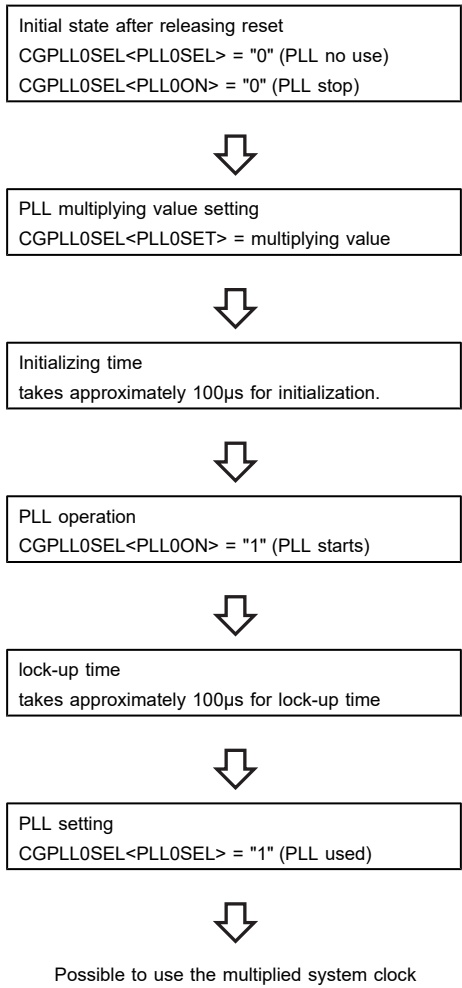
Initial state after releasing reset
CGPLL0SEL<PLL0SEL> = "0" (PLL no use)
CGPLL0SEL<PLL0ON> = "0" (PLL stop)

PLL multiplying value setting
CGPLL0SEL<PLL0SET> = multiplying value

Initializing time
takes approximately 100μs for initialization.

PLL operation
CGPLL0SEL<PLL0ON> = "1" (PLL starts)

lock-up time
takes approximately 100μs for lock-up time

PLL setting
CGPLL0SEL<PLL0SEL> = "1" (PLL used)

Possible to use the multiplied system clock